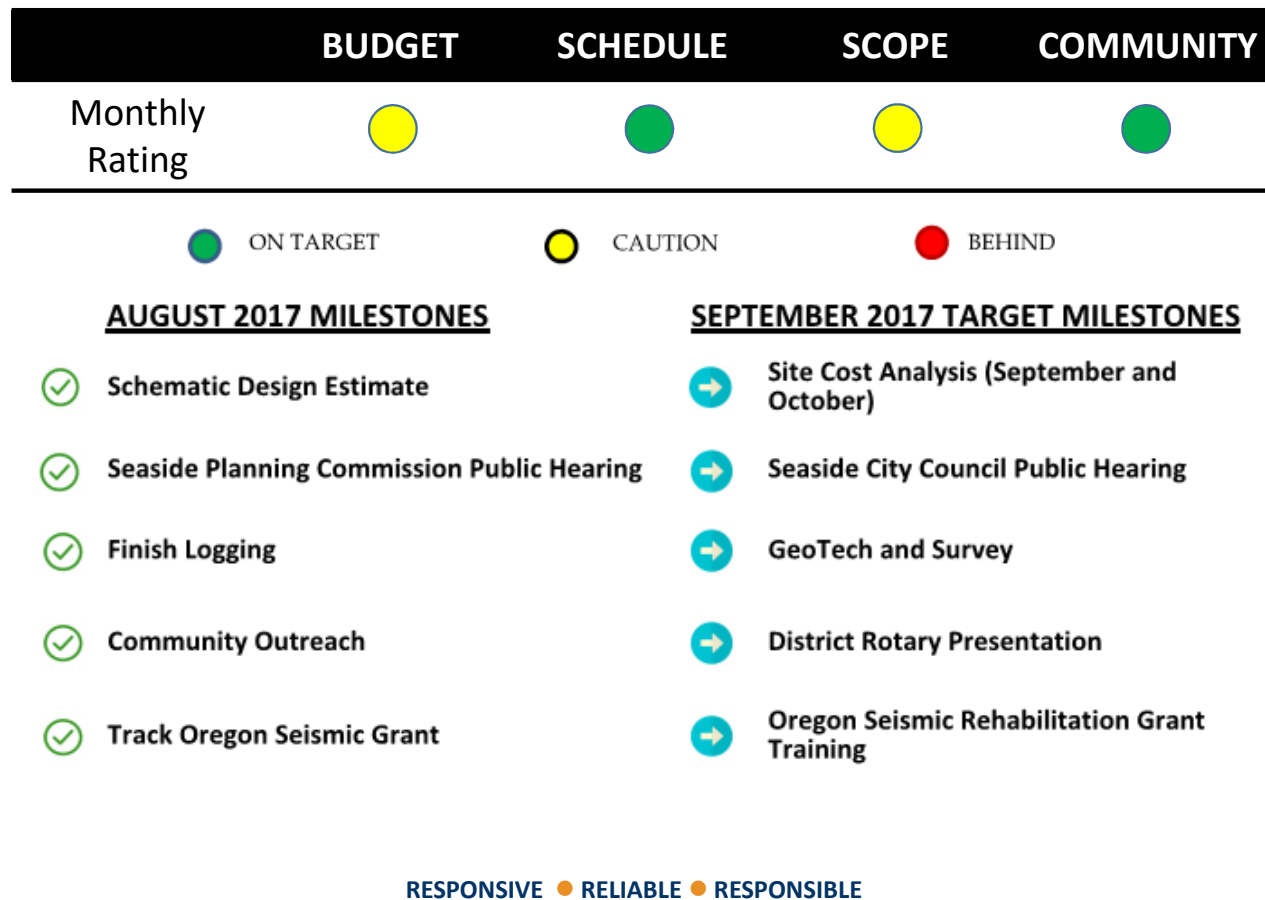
| | BUDGET | SCHEDULE | SCOPE | COMMUNITY |
|---|---|---|---|---|
| Monthly Rating | | | | |

ON TARGET CAUTION BEHIND

AUGUST 2017 MILESTONES

Schematic Design Estimate

Seaside Planning Commission Public Hearing

Finish Logging

Community Outreach

Track Oregon Seismic Grant

SEPTEMBER 2017 TARGET MILESTONES

Site Cost Analysis (September and October)

Seaside City Council Public Hearing

GeoTech and Survey

District Rotary Presentation

Oregon Seismic Rehabilitation Grant Training

RESPONSIVE • RELIABLE • RESPONSIBLE